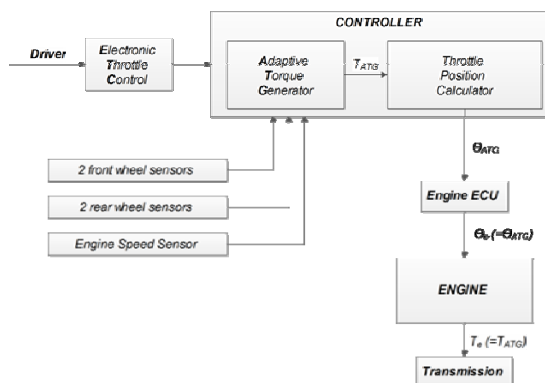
Driver

Electronic Throttle Control

CONTROLLER

Adaptive Torque Generator

$T_{ATG}$

Throttle Position Calculator

2 front wheel sensors

2 rear wheel sensors

Engine Speed Sensor

$\theta_{ATG}$

Engine ECU

$\theta_e$ $(=\theta_{ATG})$

ENGINE

$T_e$ $(=T_{ATG})$

Transmission